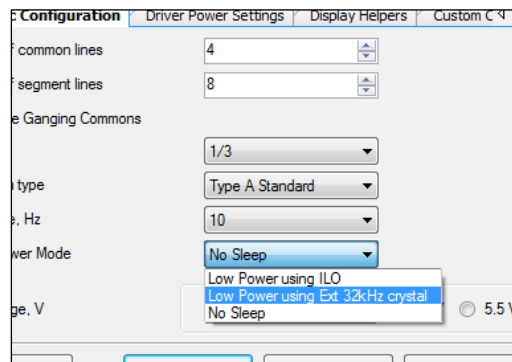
c Configuration | Driver Power Settings | Display Helpers | Custom C

f common lines 4

f segment lines 8

e Ganging Commons

1/3

n type Type A Standard

e, Hz 10

wer Mode No Sleep

Low Power using ILO
Low Power using Ext 32kHz crystal
No Sleep

ge, V

5.5 V